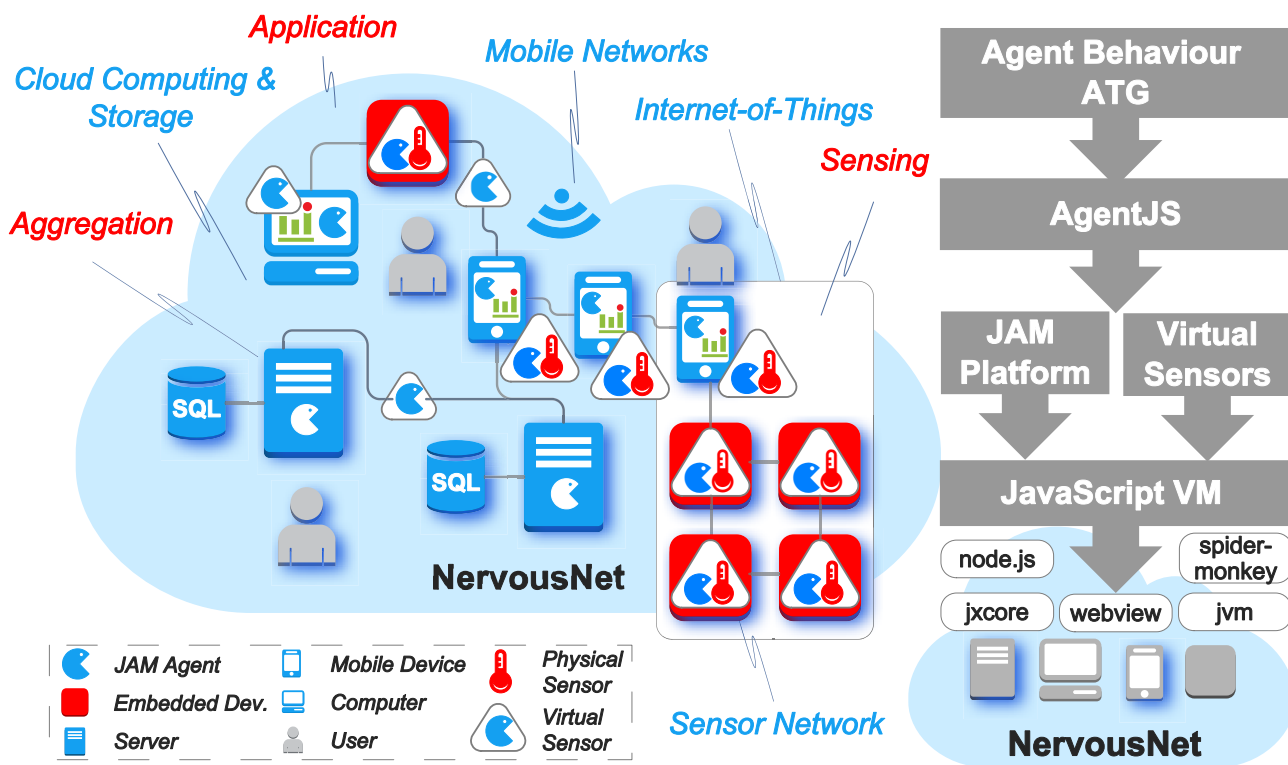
Application

Cloud Computing & Storage

Mobile Networks

Internet-of-Things

Sensing

Aggregation

SQL

SQL

NervousNet

Sensor Network

JAM Agent

Embedded Dev.

Server

Mobile Device

Computer

User

Physical Sensor

Virtual Sensor

Agent Behaviour ATG

AgentJS

JAM Platform

Virtual Sensors

JavaScript VM

node.js

spider-monkey

jxcore

webview

jvm

NervousNet